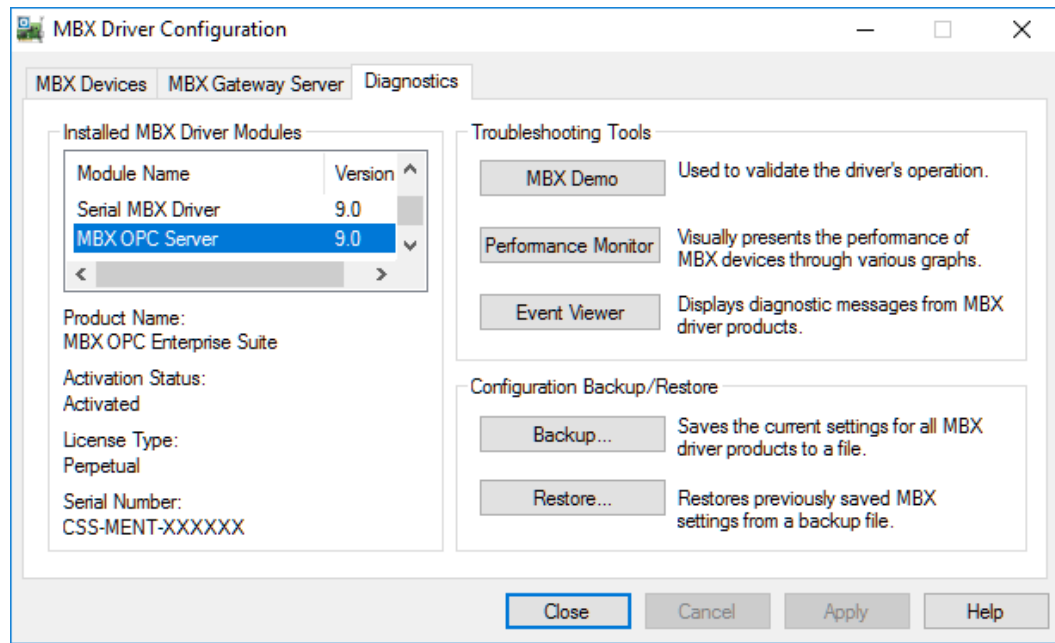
MBX Driver Configuration

MBX Devices | MBX Gateway Server | Diagnostics

Installed MBX Driver Modules

| Module Name | Version |
|---|---|
| Serial MBX Driver | 9.0 |
| MBX OPC Server | 9.0 |

Product Name:
MBX OPC Enterprise Suite

Activation Status:
Activated

License Type:
Perpetual

Serial Number:
CSS-MENT-XXXXXX

Troubleshooting Tools

MBX Demo
Used to validate the driver's operation.

Performance Monitor
Visually presents the performance of MBX devices through various graphs.

Event Viewer
Displays diagnostic messages from MBX driver products.

Configuration Backup/Restore

Backup...
Saves the current settings for all MBX driver products to a file.

Restore...
Restores previously saved MBX settings from a backup file.

Close | Cancel | Apply | Help